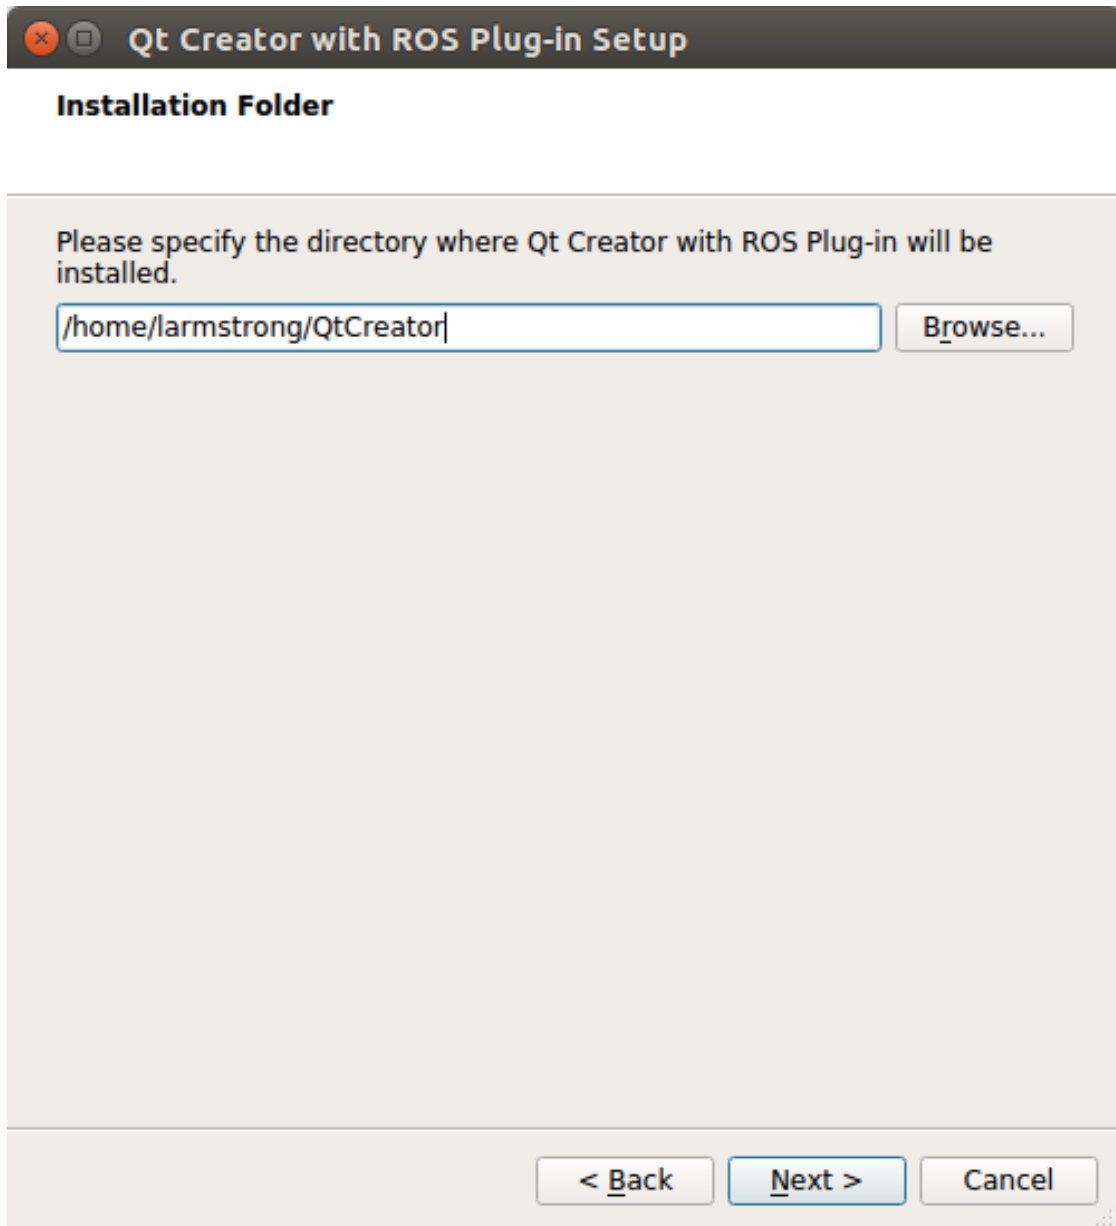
Qt Creator with ROS Plug-in Setup

Installation Folder

Please specify the directory where Qt Creator with ROS Plug-in will be installed.

/home/larmstrong/QtCreator

Browse...

< Back

Next >

Cancel